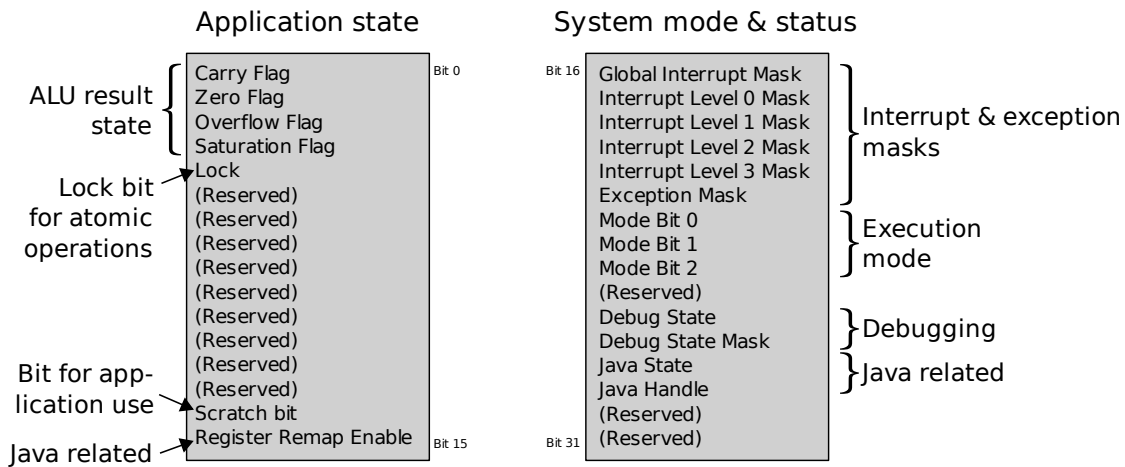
Application state

System mode & status

ALU result state

Lock bit for atomic operations

Bit for application use

Java related

Carry Flag
Zero Flag
Overflow Flag
Saturation Flag
Lock
(Reserved)
(Reserved)
(Reserved)
(Reserved)
(Reserved)
(Reserved)
(Reserved)
(Reserved)
(Reserved)
Scratch bit
Register Remap Enable

Bit 0

Bit 15

Bit 16

Bit 31

Global Interrupt Mask
Interrupt Level 0 Mask
Interrupt Level 1 Mask
Interrupt Level 2 Mask
Interrupt Level 3 Mask
Exception Mask
Mode Bit 0
Mode Bit 1
Mode Bit 2
(Reserved)
Debug State
Debug State Mask
Java State
Java Handle
(Reserved)
(Reserved)

Interrupt & exception masks

Execution mode

Debugging

Java related